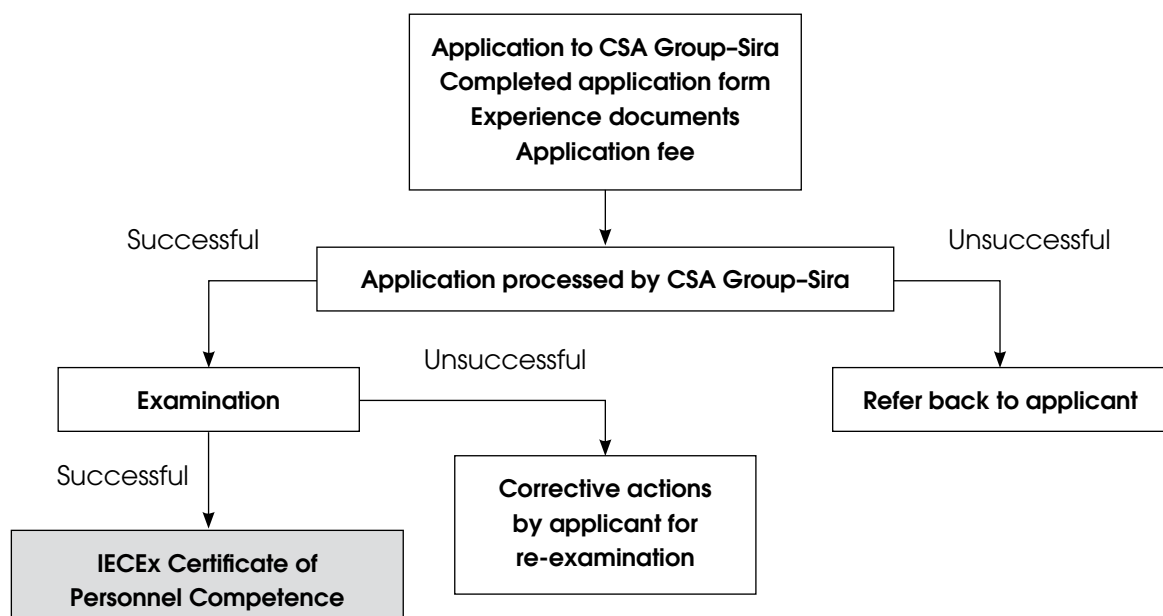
Application to CSA Group-Sira
Completed application form
Experience documents
Application fee

Successful

Unsuccessful

Application processed by CSA Group-Sira

Unsuccessful

Examination

Refer back to applicant

Successful

Corrective actions by applicant for re-examination

IECEx Certificate of Personnel Competence